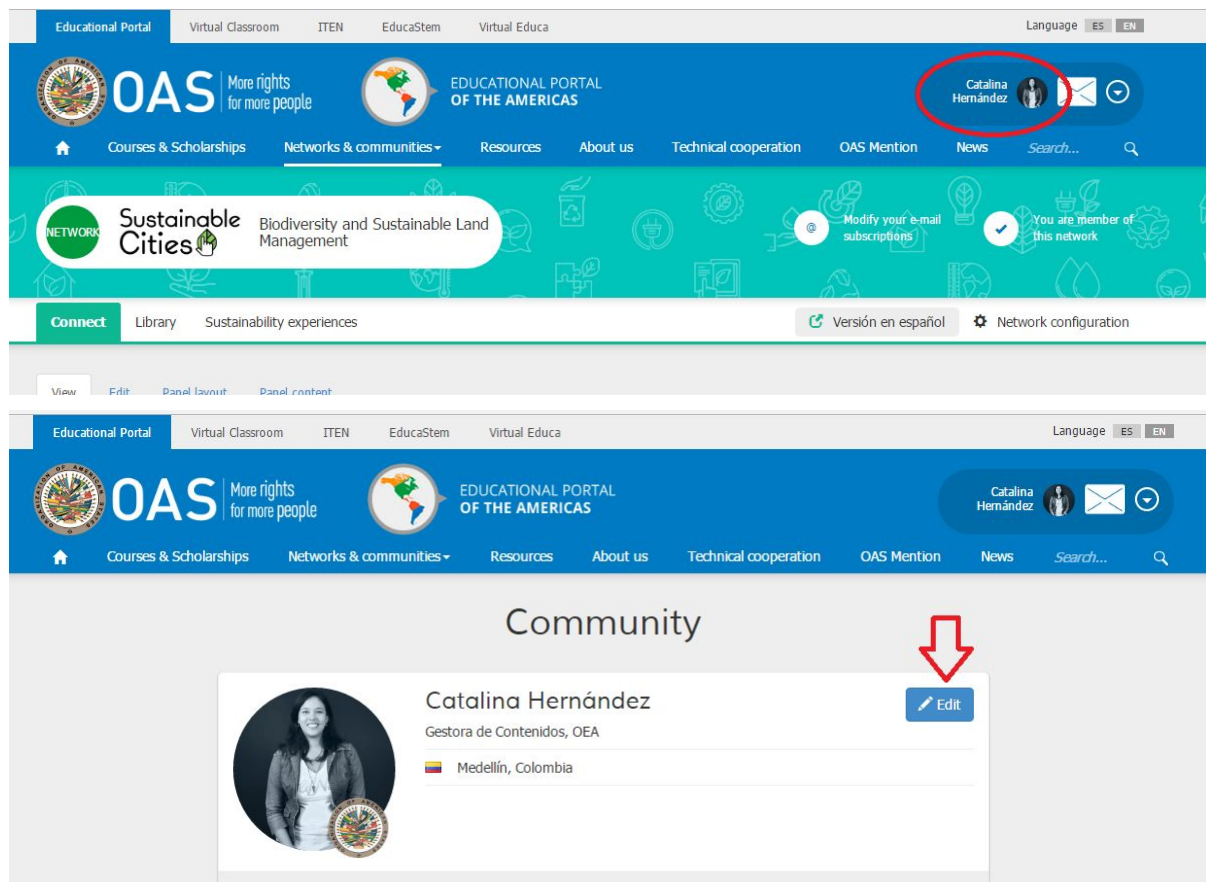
Educational Portal Virtual Classroom ITEN EducaStem Virtual Educa Language ES EN

OAS More rights for more people

EDUCATIONAL PORTAL OF THE AMERICAS

Catalina Hernández

Courses & Scholarships Networks & communities Resources About us Technical cooperation OAS Mention News Search...

NETWORK Sustainable Cities

Biodiversity and Sustainable Land Management

Modify your e-mail subscriptions

You are member of this network

Connect Library Sustainability experiences

Versión en español Network configuration

View Edit Panel layout Panel content

Educational Portal Virtual Classroom ITEN EducaStem Virtual Educa Language ES EN

OAS More rights for more people

EDUCATIONAL PORTAL OF THE AMERICAS

Catalina Hernández

Courses & Scholarships Networks & communities Resources About us Technical cooperation OAS Mention News Search...

Community

Catalina Hernández

Edit

Gestora de Contenidos, OEA

Medellín, Colombia